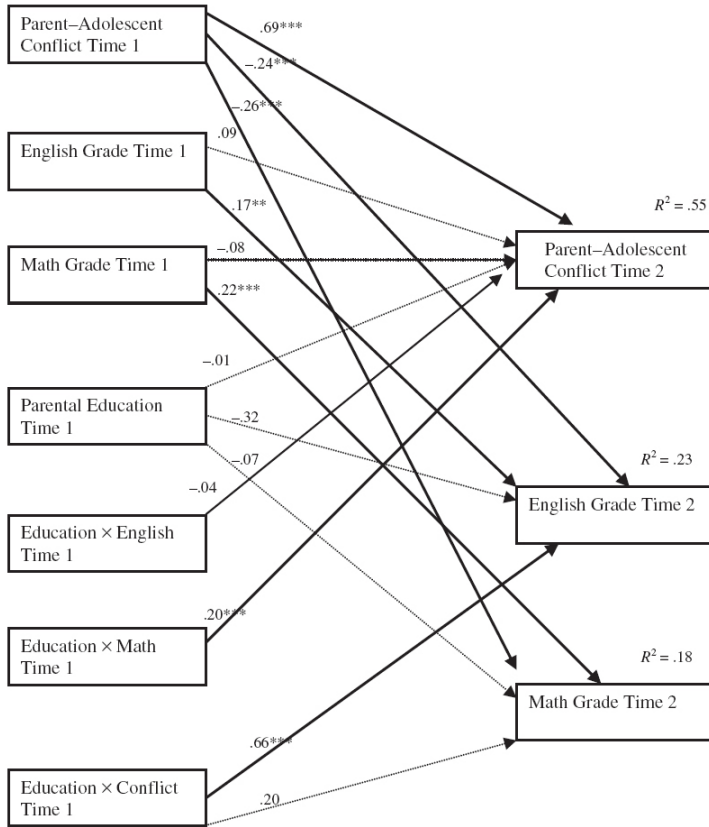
Parent–Adolescent Conflict Time 1

.69***

–.24***

–.26***

.09

English Grade Time 1

.17**

$R^2$ = .55

–.08

Math Grade Time 1

Parent–Adolescent Conflict Time 2

.22***

–.01

Parental Education Time 1

–.32

–.07

$R^2$ = .23

–.04

English Grade Time 2

Education × English Time 1

.20***

Education × Math Time 1

$R^2$ = .18

Math Grade Time 2

.66***

Education × Conflict Time 1

.20